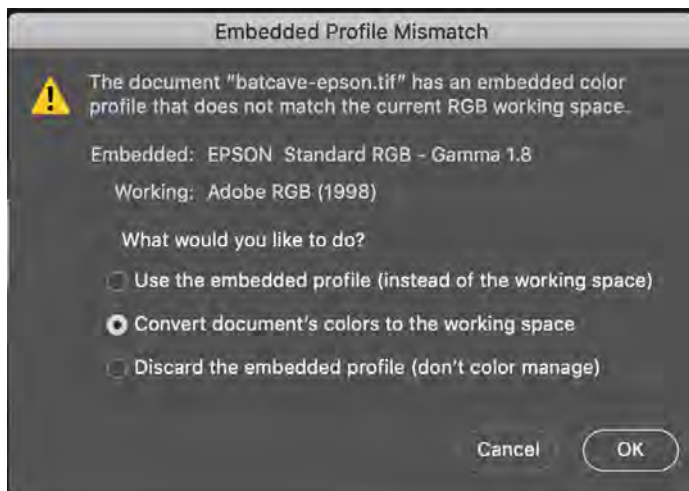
Embedded Profile Mismatch

The document "batcave-epson.tif" has an embedded color profile that does not match the current RGB working space.

Embedded: EPSON Standard RGB - Gamma 1.8

Working: Adobe RGB (1998)

What would you like to do?

Use the embedded profile (instead of the working space)

Convert document's colors to the working space

Discard the embedded profile (don't color manage)

Cancel

OK